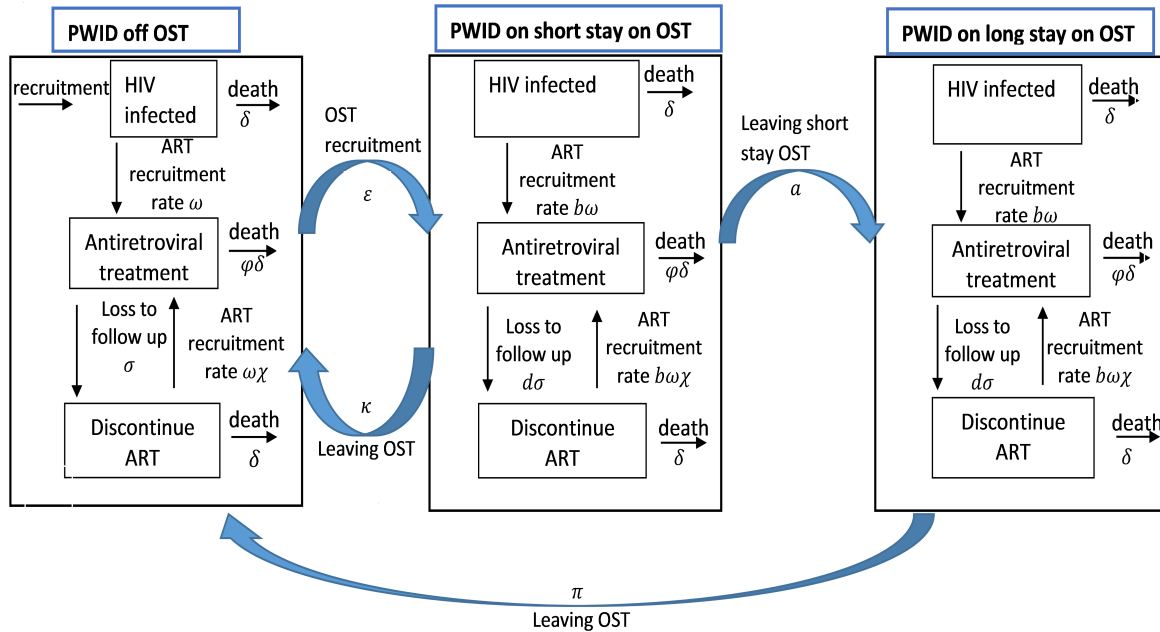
PWID off OST

recruitment

HIV infected

death $\delta$

ART recruitment rate $\omega$

Antiretroviral treatment

death $\varphi\delta$

Loss to follow up $\sigma$

ART recruitment rate $\omega\chi$

Discontinue ART

death $\delta$

OST recruitment

$\varepsilon$

$\kappa$

Leaving OST

PWID on short stay on OST

HIV infected

death $\delta$

ART recruitment rate $b\omega$

Antiretroviral treatment

death $\varphi\delta$

Loss to follow up $d\sigma$

ART recruitment rate $b\omega\chi$

Discontinue ART

death $\delta$

Leaving short stay OST

$a$

PWID on long stay on OST

HIV infected

death $\delta$

ART recruitment rate $b\omega$

Antiretroviral treatment

death $\varphi\delta$

Loss to follow up $d\sigma$

ART recruitment rate $b\omega\chi$

Discontinue ART

death $\delta$

$\pi$

Leaving OST